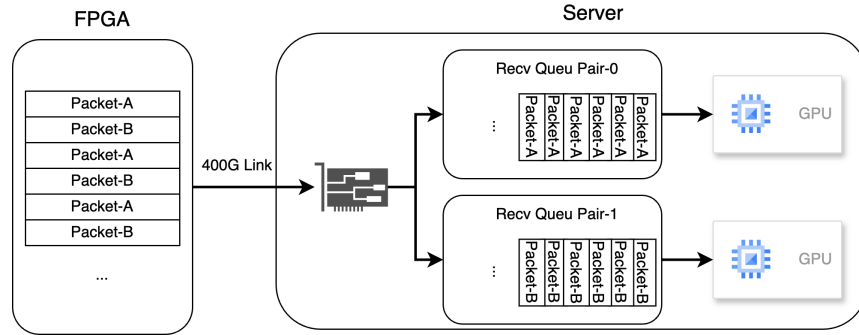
FPGA

Packet-A
Packet-B
Packet-A
Packet-B
Packet-A
Packet-B
...

400G Link

Server

Recv Queu Pair-0
...
Packet-A
Packet-A
Packet-A
Packet-A
Packet-A
Packet-A

GPU

Recv Queu Pair-1
...
Packet-B
Packet-B
Packet-B
Packet-B
Packet-B
Packet-B

GPU